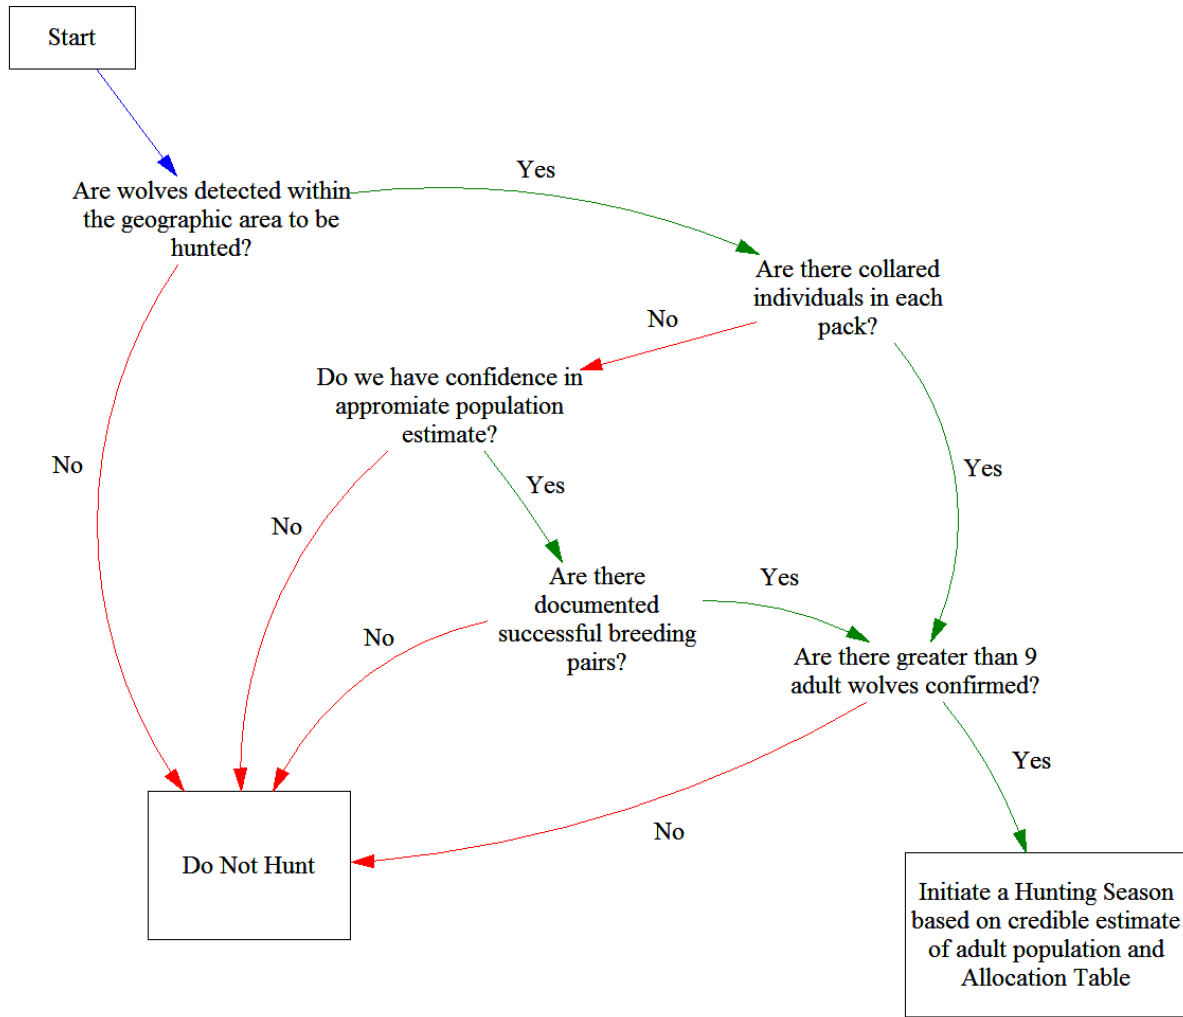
Start

Are wolves detected within the geographic area to be hunted?

Yes

Are there collared individuals in each pack?

No

Do we have confidence in appromiate population estimate?

No

No

Yes

Yes

Are there documented successful breeding pairs?

Yes

No

Are there greater than 9 adult wolves confirmed?

Yes

No

Do Not Hunt

Initiate a Hunting Season based on credible estimate of adult population and Allocation Table